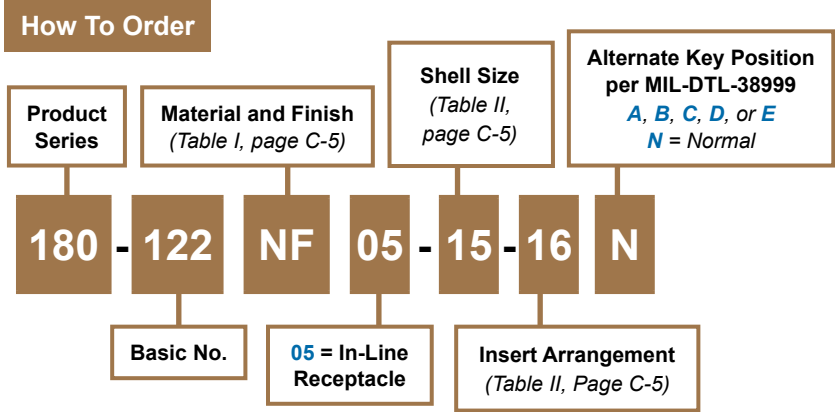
How To Order

Product Series

Material and Finish
(Table I, page C-5)

Shell Size
(Table II, page C-5)

Alternate Key Position per MIL-DTL-38999
A, B, C, D, or E
N = Normal

180 - 122 NF 05 - 15 - 16 N

Basic No.

05 = In-Line Receptacle

Insert Arrangement
(Table II, Page C-5)